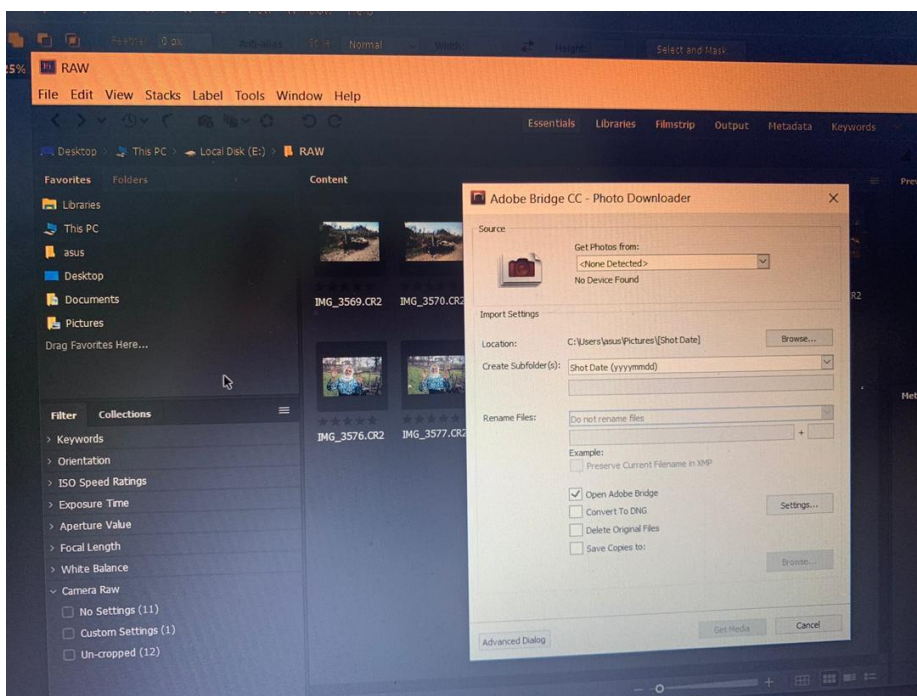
Feather: 0 px Anti-alias Style: Normal Width: Height: Select and Mask

25%

RAW

File Edit View Stacks Label Tools Window Help

Essentials Libraries Filmstrip Output Metadata Keywords

Desktop > This PC > Local Disk (E:) > RAW

Favorites Folders

Libraries
This PC
asus
Desktop
Documents
Pictures
Drag Favorites Here...

Content

IMG_3569.CR2 IMG_3570.CR2

IMG_3576.CR2 IMG_3577.CR2

R2

Pre

Met

Filter Collections

> Keywords
> Orientation
> ISO Speed Ratings
> Exposure Time
> Aperture Value
> Focal Length
> White Balance
Camera Raw
No Settings (11)
Custom Settings (1)
Un-cropped (12)

Adobe Bridge CC - Photo Downloader

Source

Get Photos from:
<None Detected>
No Device Found

Import Settings

Location: C:\Users\asus\Pictures\[Shot Date] Browse...

Create Subfolder(s): Shot Date (yyyymmdd)

Rename Files: Do not rename files

+

Example:
Preserve Current Filename in XMP

Open Adobe Bridge
Convert To DNG
Delete Original Files
Save Copies to:

Settings...

Browse...

Advanced Dialog Get Media Cancel